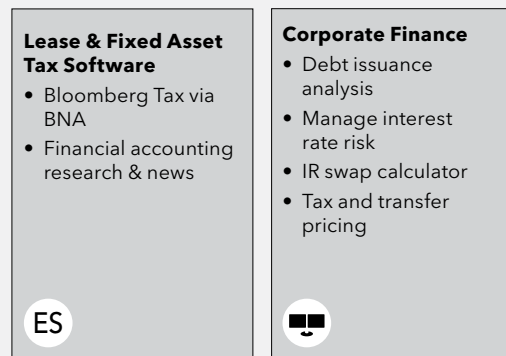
**Lease & Fixed Asset Tax Software**

- Bloomberg Tax via BNA
- Financial accounting research & news

ES

**Corporate Finance**

- Debt issuance analysis
- Manage interest rate risk
- IR swap calculator
- Tax and transfer pricing